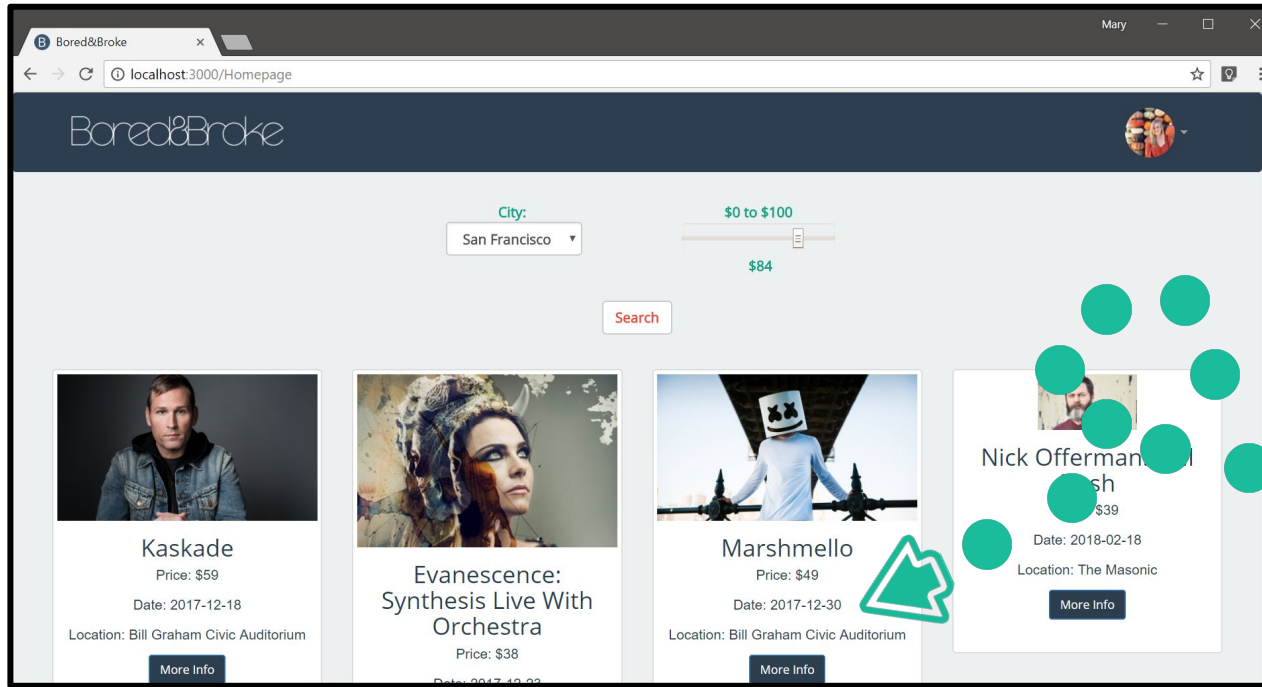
Bored&Broke ×

Mary

localhost:3000/Homepage

Bored&Broke

City:
San Francisco

$0 to $100
$84

Search

Kaskade
Price: $59
Date: 2017-12-18
Location: Bill Graham Civic Auditorium
More Info

Evanescence: Synthesis Live With Orchestra
Price: $38
Date: 2017-12-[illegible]

Marshmello
Price: $49
Date: 2017-12-30
Location: Bill Graham Civic Auditorium
More Info

Nick Offerman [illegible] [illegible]sh
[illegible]$39
Date: 2018-02-18
Location: The Masonic
More Info